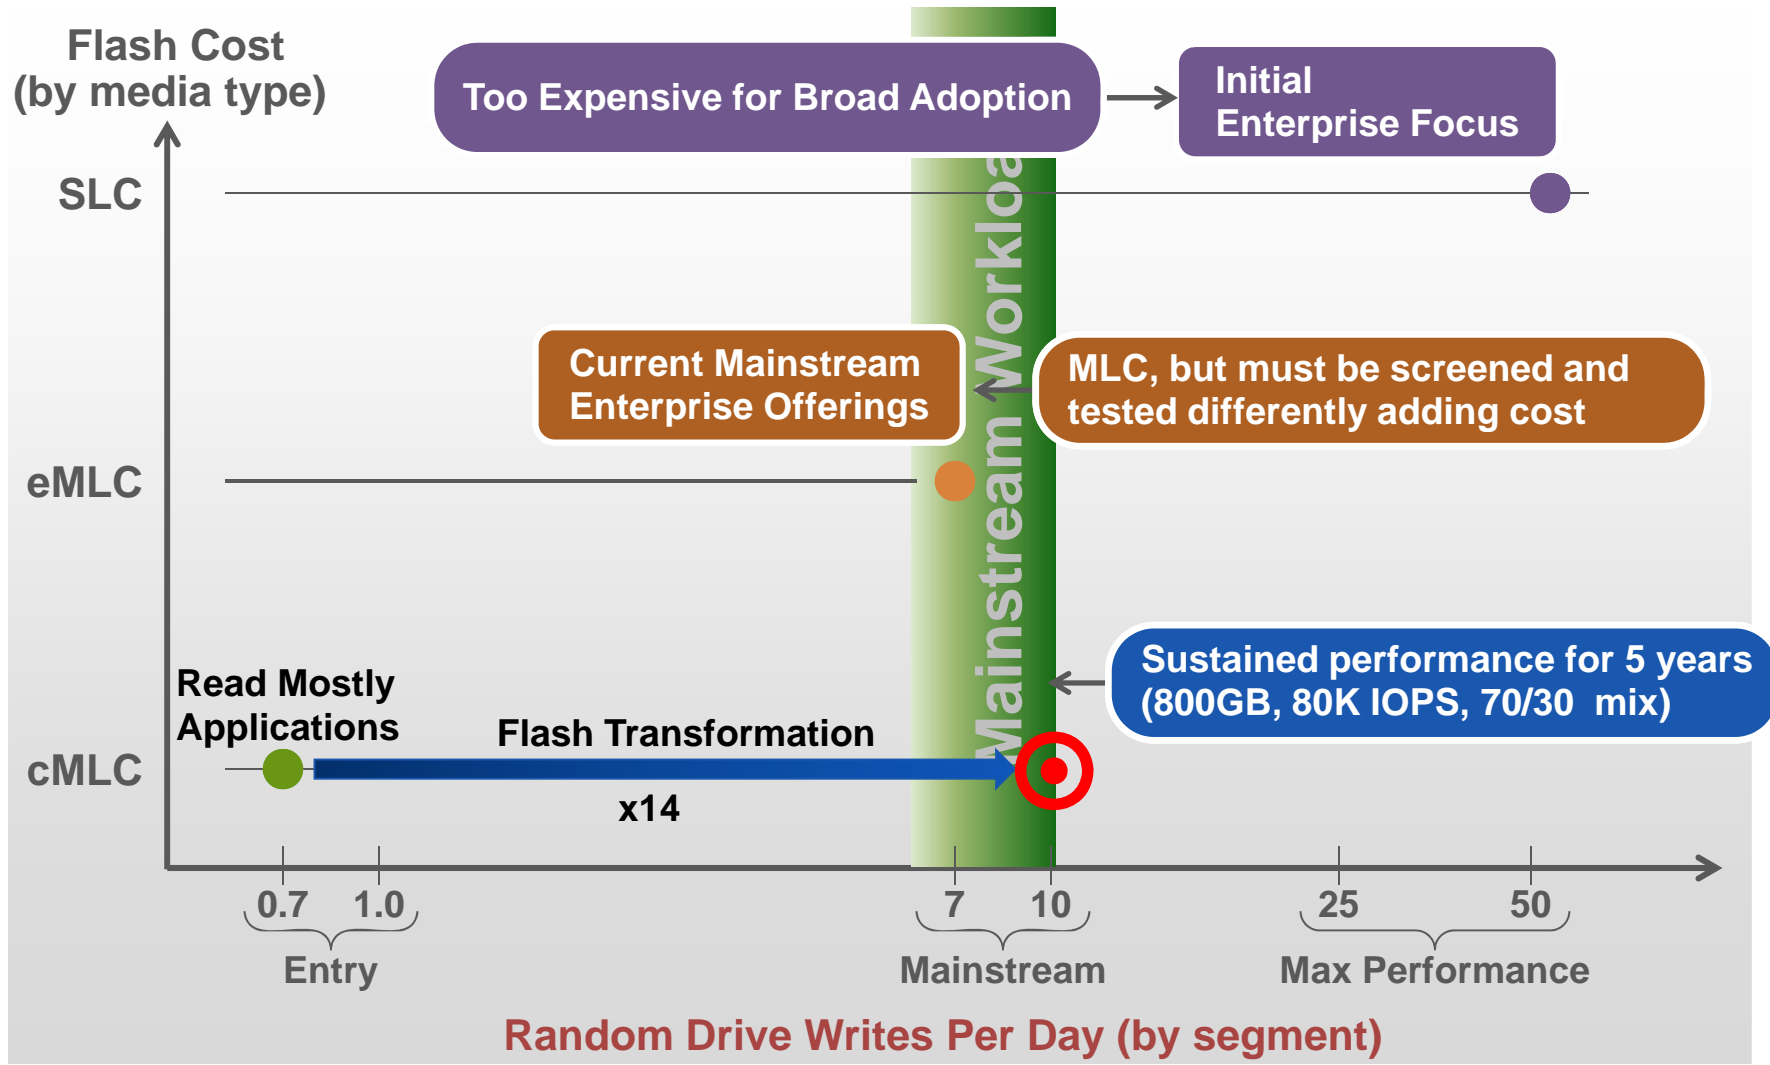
Flash Cost
(by media type)

Too Expensive for Broad Adoption

Initial
Enterprise Focus

SLC

Mainstream Workloa

Current Mainstream
Enterprise Offerings

MLC, but must be screened and tested differently adding cost

eMLC

Sustained performance for 5 years
(800GB, 80K IOPS, 70/30 mix)

Read Mostly
Applications

Flash Transformation

cMLC

x14

0.7 1.0
Entry

7 10
Mainstream

25 50
Max Performance

Random Drive Writes Per Day (by segment)